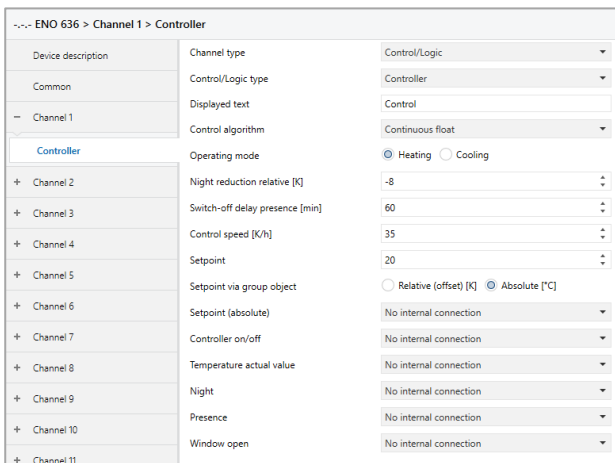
-.-.- ENO 636 > Channel 1 > Controller

Device description

Common

− Channel 1

Controller

+ Channel 2

+ Channel 3

+ Channel 4

+ Channel 5

+ Channel 6

+ Channel 7

+ Channel 8

+ Channel 9

+ Channel 10

+ Channel 11

| | |
|---|---|
| Channel type | Control/Logic |
| Control/Logic type | Controller |
| Displayed text | Control |
| Control algorithm | Continuous float |
| Operating mode | Heating Cooling |
| Night reduction relative [K] | -8 |
| Switch-off delay presence [min] | 60 |
| Control speed [K/h] | 35 |
| Setpoint | 20 |
| Setpoint via group object | Relative (offset) [K] Absolute [°C] |
| Setpoint (absolute) | No internal connection |
| Controller on/off | No internal connection |
| Temperature actual value | No internal connection |
| Night | No internal connection |
| Presence | No internal connection |
| Window open | No internal connection |